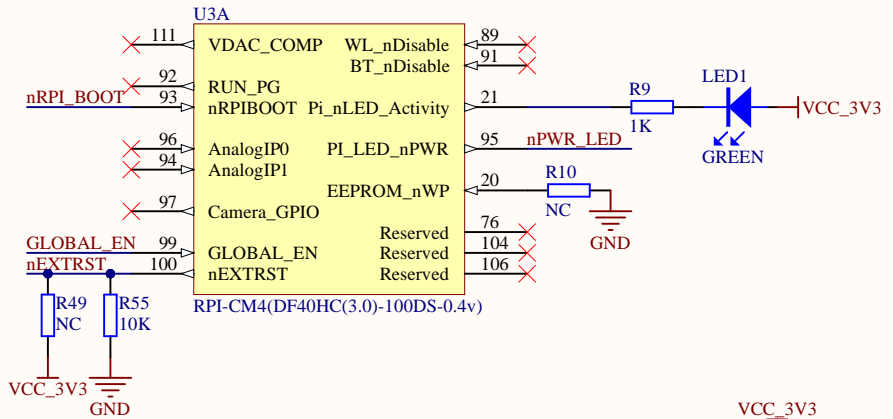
U3A

111 VDAC_COMP
92 RUN_PG
nRPI_BOOT 93 nRPIBOOT
96 AnalogIP0
94 AnalogIP1
97 Camera_GPIO
GLOBAL_EN 99 GLOBAL_EN
nEXTRST 100 nEXTRST

WL_nDisable 89
BT_nDisable 91
Pi_nLED_Activity 21
PI_LED_nPWR 95 nPWR_LED
EEPROM_nWP 20
Reserved 76
Reserved 104
Reserved 106

RPI-CM4(DF40HC(3.0)-100DS-0.4v)

R9
1K
LED1
GREEN
VCC_3V3

R10
NC
GND

R49
NC
R55
10K
VCC_3V3
GND

VCC_3V3